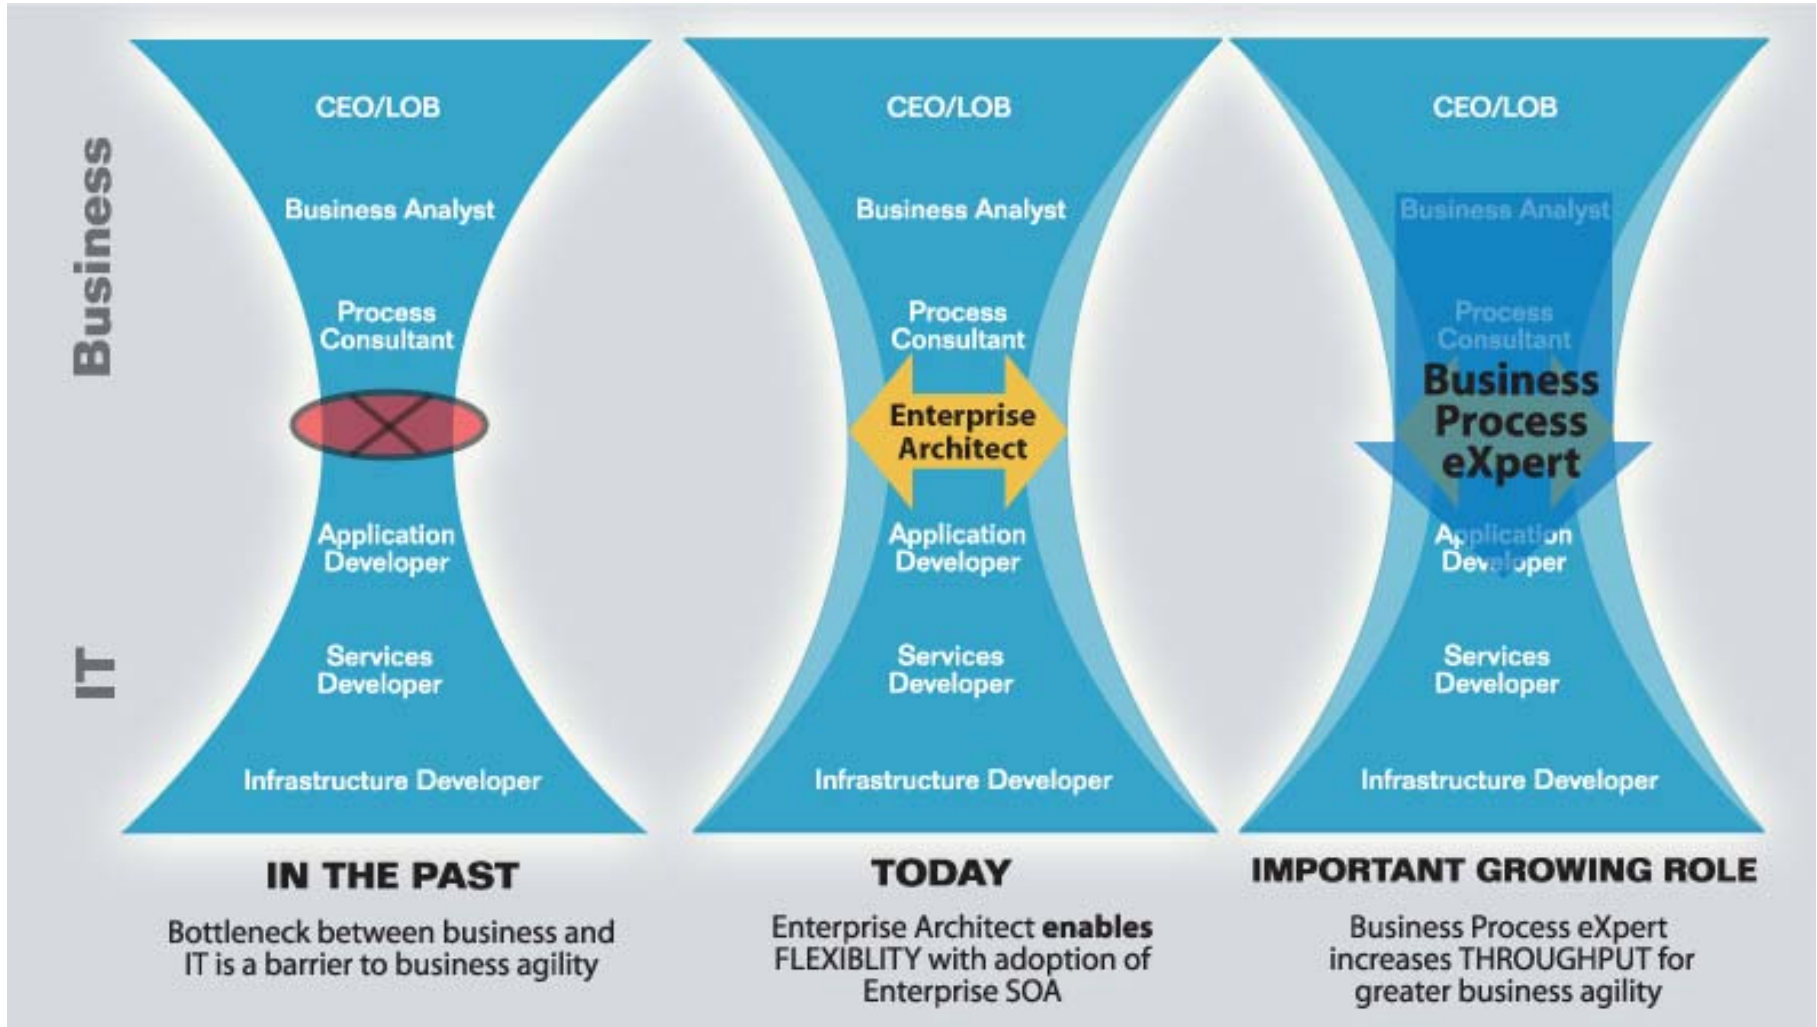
Business

IT

CEO/LOB

Business Analyst

Process Consultant

Application Developer

Services Developer

Infrastructure Developer

IN THE PAST

Bottleneck between business and IT is a barrier to business agility

CEO/LOB

Business Analyst

Process Consultant

Enterprise Architect

Application Developer

Services Developer

Infrastructure Developer

TODAY

Enterprise Architect **enables** FLEXIBLITY with adoption of Enterprise SOA

CEO/LOB

Business Analyst

Process Consultant

Business Process eXpert

Application Developer

Services Developer

Infrastructure Developer

IMPORTANT GROWING ROLE

Business Process eXpert increases THROUGHPUT for greater business agility